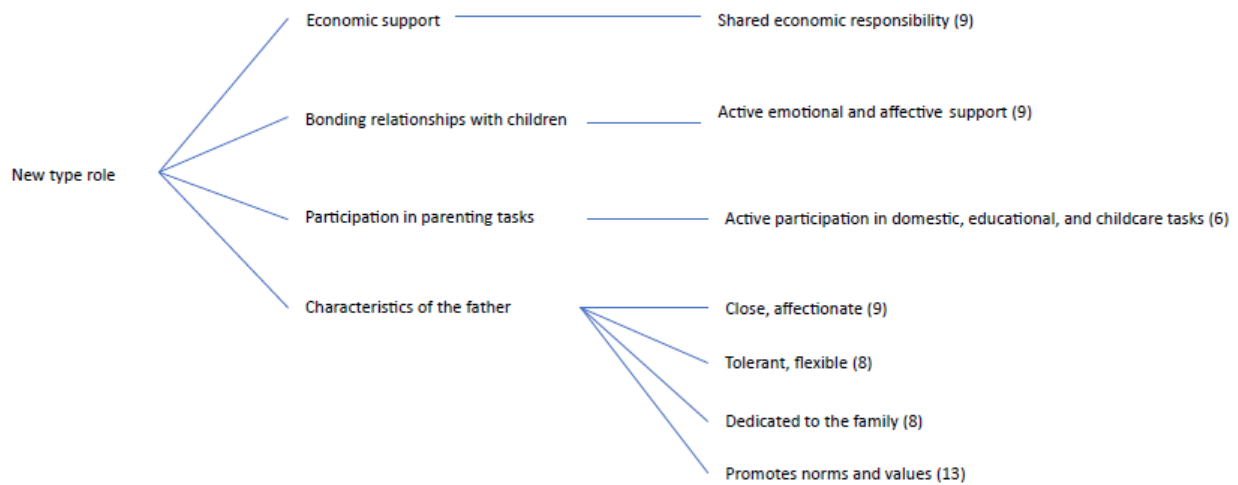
New type role

Economic support

Shared economic responsibility (9)

Bonding relationships with children

Active emotional and affective support (9)

Participation in parenting tasks

Active participation in domestic, educational, and childcare tasks (6)

Characteristics of the father

Close, affectionate (9)

Tolerant, flexible (8)

Dedicated to the family (8)

Promotes norms and values (13)